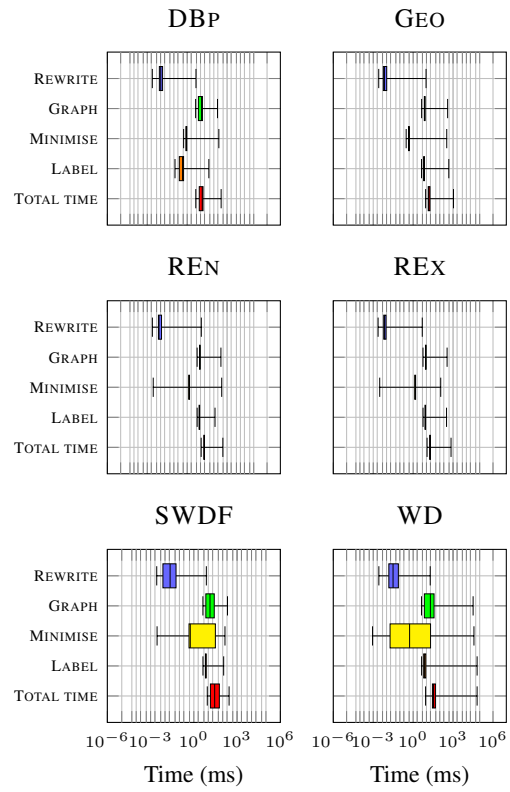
DBP

GEO

REWRITE
GRAPH
MINIMISE
LABEL
TOTAL TIME

REN

REX

REWRITE
GRAPH
MINIMISE
LABEL
TOTAL TIME

SWDF

WD

REWRITE
GRAPH
MINIMISE
LABEL
TOTAL TIME

$10^{-6}$ $10^{-3}$ $10^{0}$ $10^{3}$ $10^{6}$

Time (ms)

$10^{-6}$ $10^{-3}$ $10^{0}$ $10^{3}$ $10^{6}$

Time (ms)